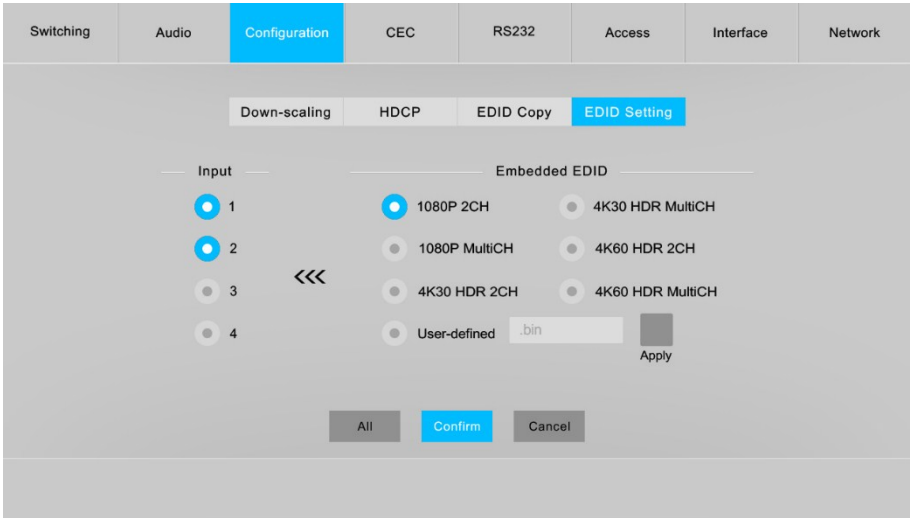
Switching Audio Configuration CEC RS232 Access Interface Network

Down-scaling HDCP EDID Copy EDID Setting

Input

1

2

3

4

<<<

Embedded EDID

1080P 2CH

4K30 HDR MultiCH

1080P MultiCH

4K60 HDR 2CH

4K30 HDR 2CH

4K60 HDR MultiCH

User-defined .bin

Apply

All Confirm Cancel